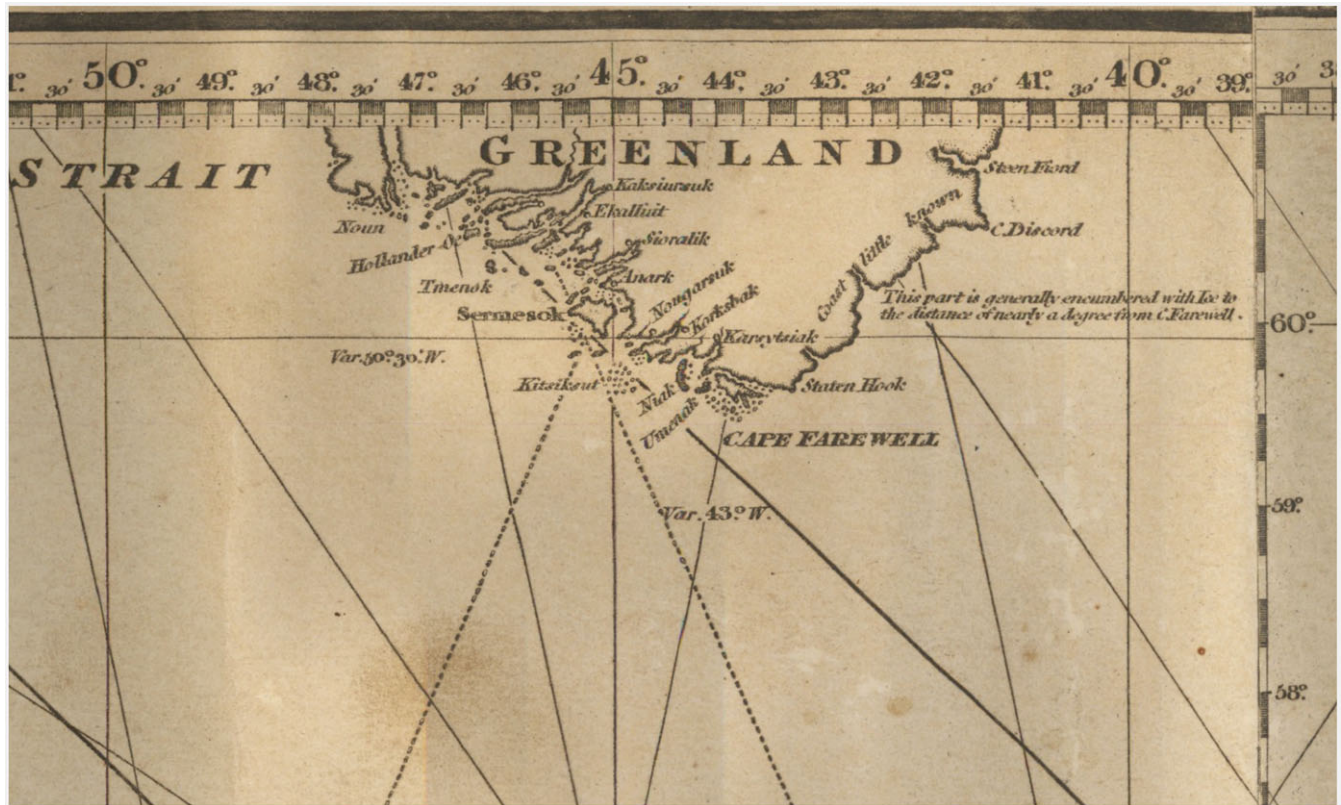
1°. 30′ 50°. 30′ 49°. 30′ 48°. 30′ 47°. 30′ 46°. 30′ 45°. 30′ 44°. 30′ 43°. 30′ 42°. 30′ 41°. 30′ 40°. 30′ 39°. 30′ 3

STRAIT

GREENLAND

Steen Fiord

Kaksiursuk

Ekalluit

Sioralik

Noun

Hollander O.

S.

Anark

Timenok

C. Discord

Coast little known

Nougarsuk

Korksbak

This part is generally encumbered with Ice to the distance of nearly a degree from C. Farewell.

Sermesok

Karytsiak

60°

Var. 50°30′ W.

Kitsiksut

Niak

Staten Hook

Umenak

CAPE FAREWELL

Var. 43° W.

59°

58°